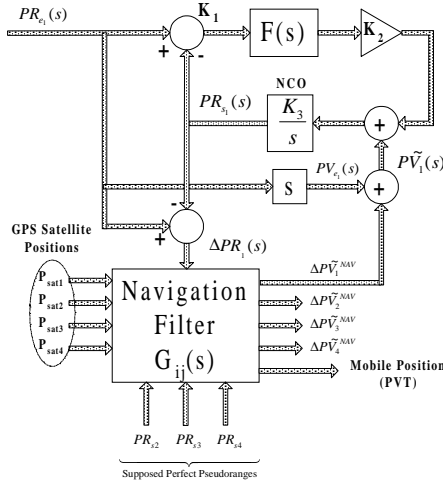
$PR_{e_1}(s)$

$K_1$

F(s)

$K_2$

+

-

NCO

$PR_{s_1}(s)$

$\frac{K_3}{s}$

+

$P\tilde{V}_1(s)$

S

$PV_{e_1}(s)$

+

GPS Satellite Positions

-

+

$\Delta PR_1(s)$

$P_{sat1}$

$P_{sat2}$

$P_{sat3}$

$P_{sat4}$

Navigation Filter $G_{ij}(s)$

$\Delta P\tilde{V}_1^{NAV}$

$\Delta P\tilde{V}_2^{NAV}$

$\Delta P\tilde{V}_3^{NAV}$

$\Delta P\tilde{V}_4^{NAV}$

Mobile Position (PVT)

$PR_{s2}$

$PR_{s3}$

$PR_{s4}$

Supposed Perfect Pseudoranges